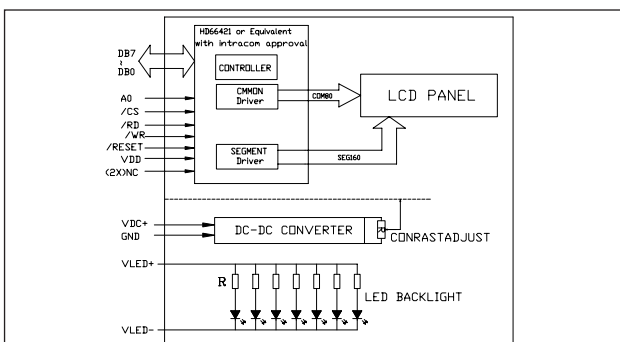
HD66421 or Equivalent with intracom approval

DB7
~
DB0

CONTROLLER

CMMON Driver

COM80

LCD PANEL

A0
/CS
/RD
/WR
/RESET
VDD
(2X)NC

SEGMENT Driver

SEG160

VDC+
GND

DC-DC CONVERTER

CONRASTADJUST

VLED+

R

LED BACKLIGHT

VLED-